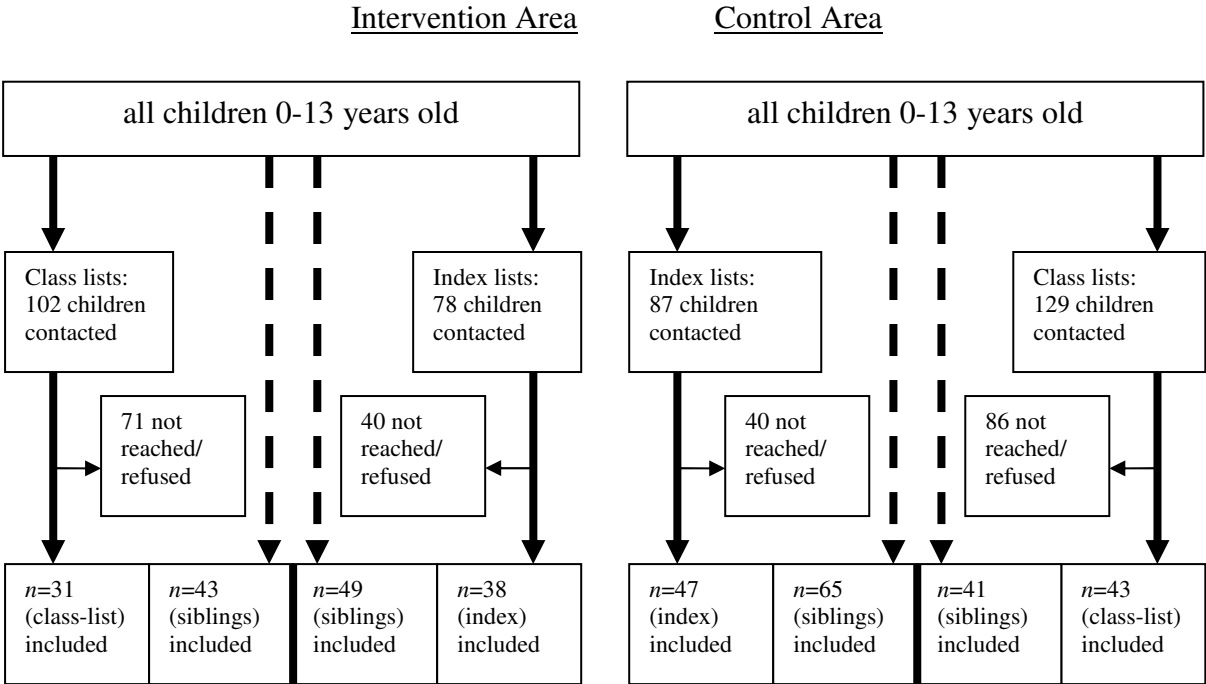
Intervention Area

Control Area

all children 0-13 years old

Class lists: 102 children contacted

Index lists: 78 children contacted

71 not reached/ refused

40 not reached/ refused

$n$=31 (class-list) included

$n$=43 (siblings) included

$n$=49 (siblings) included

$n$=38 (index) included

all children 0-13 years old

Index lists: 87 children contacted

Class lists: 129 children contacted

40 not reached/ refused

86 not reached/ refused

$n$=47 (index) included

$n$=65 (siblings) included

$n$=41 (siblings) included

$n$=43 (class-list) included